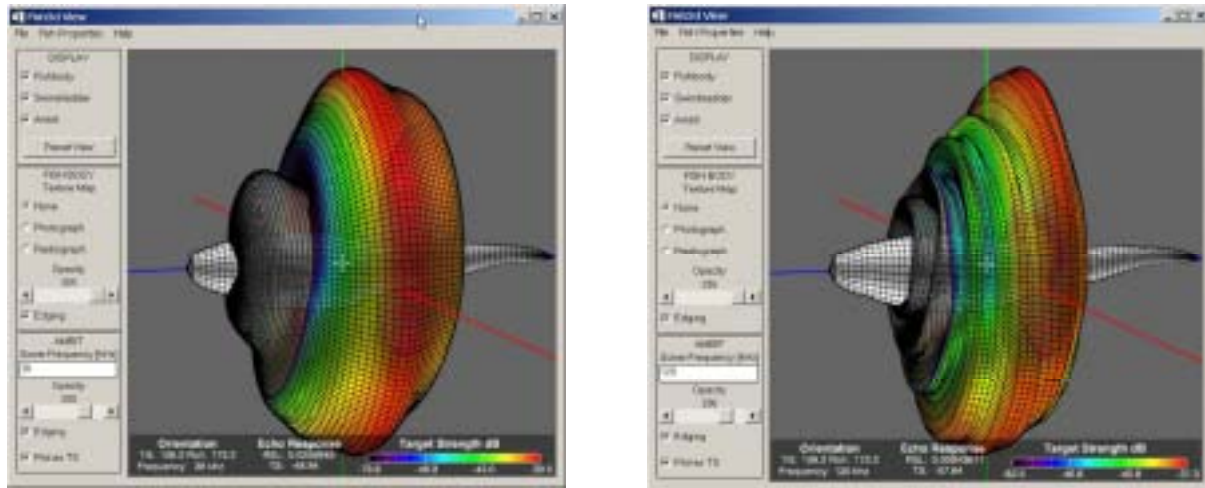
FishUI View
File Fish Properties Help
DISPLAY
Fishbody
Swimbladder
Axes
Reset View
FISH BODY Texture Map
None
Photograph
Radiograph
Opacity
Edging
AMBT
Sonar Frequency [kHz]
38
Opacity
Edging
Fill as TS
Orientation
Echo Response
Target Strength dB
Frequency: 38 kHz
TS: -48.84

FishUI View
File Fish Properties Help
DISPLAY
Fishbody
Swimbladder
Axes
Reset View
FISH BODY Texture Map
None
Photograph
Radiograph
Opacity
Edging
AMBT
Sonar Frequency [kHz]
120
Opacity
Edging
Fill as TS
Orientation
Echo Response
Target Strength dB
Frequency: 120 kHz
TS: -57.84